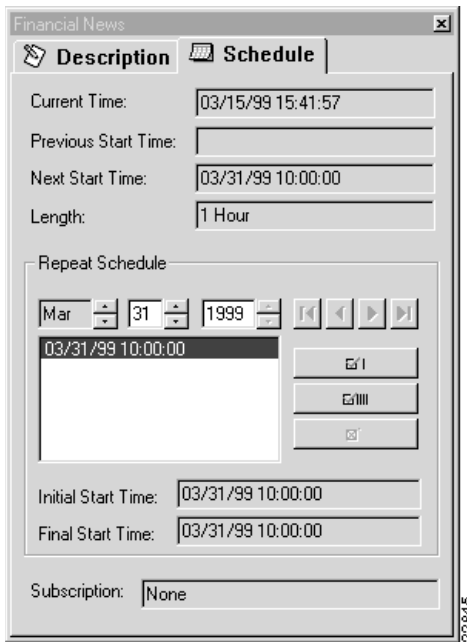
Financial News

Description | Schedule

Current Time: 03/15/99 15:41:57

Previous Start Time:

Next Start Time: 03/31/99 10:00:00

Length: 1 Hour

Repeat Schedule

Mar 31 1999

03/31/99 10:00:00

Initial Start Time: 03/31/99 10:00:00

Final Start Time: 03/31/99 10:00:00

Subscription: None

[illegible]